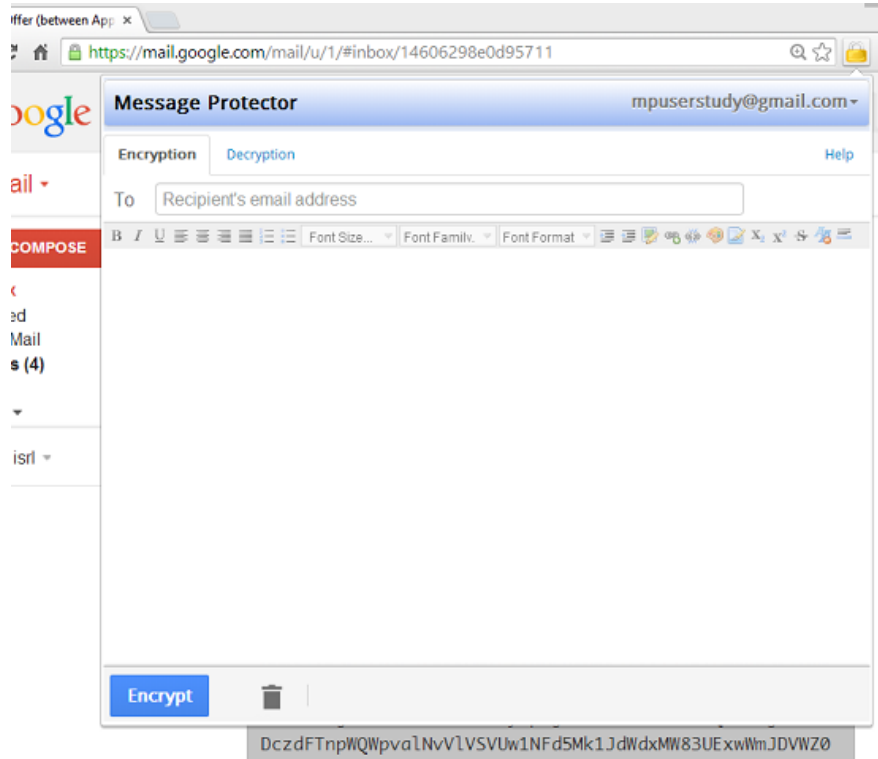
ffer (between App ×

https://mail.google.com/mail/u/1/#inbox/14606298e0d95711

oogle

ail

COMPOSE

ed
Mail
s (4)

isrl

Message Protector
mpuserstudy@gmail.com

Encryption
Decryption
Help

To
Recipient's email address

B I U
Font Size...
Font Family.
Font Format

Encrypt

DczdFTnpWQWpvalNvVlVSVUw1NFd5Mk1JdWdxMW83UExwWmJDVWZ0